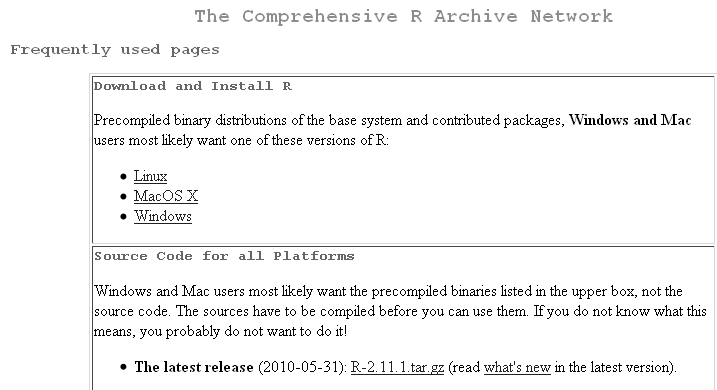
The Comprehensive R Archive Network

Frequently used pages

Download and Install R

Precompiled binary distributions of the base system and contributed packages, **Windows and Mac** users most likely want one of these versions of R:

- Linux
- MacOS X
- Windows

Source Code for all Platforms

Windows and Mac users most likely want the precompiled binaries listed in the upper box, not the source code. The sources have to be compiled before you can use them. If you do not know what this means, you probably do not want to do it!

- **The latest release** (2010-05-31): R-2.11.1.tar.gz (read what's new in the latest version).